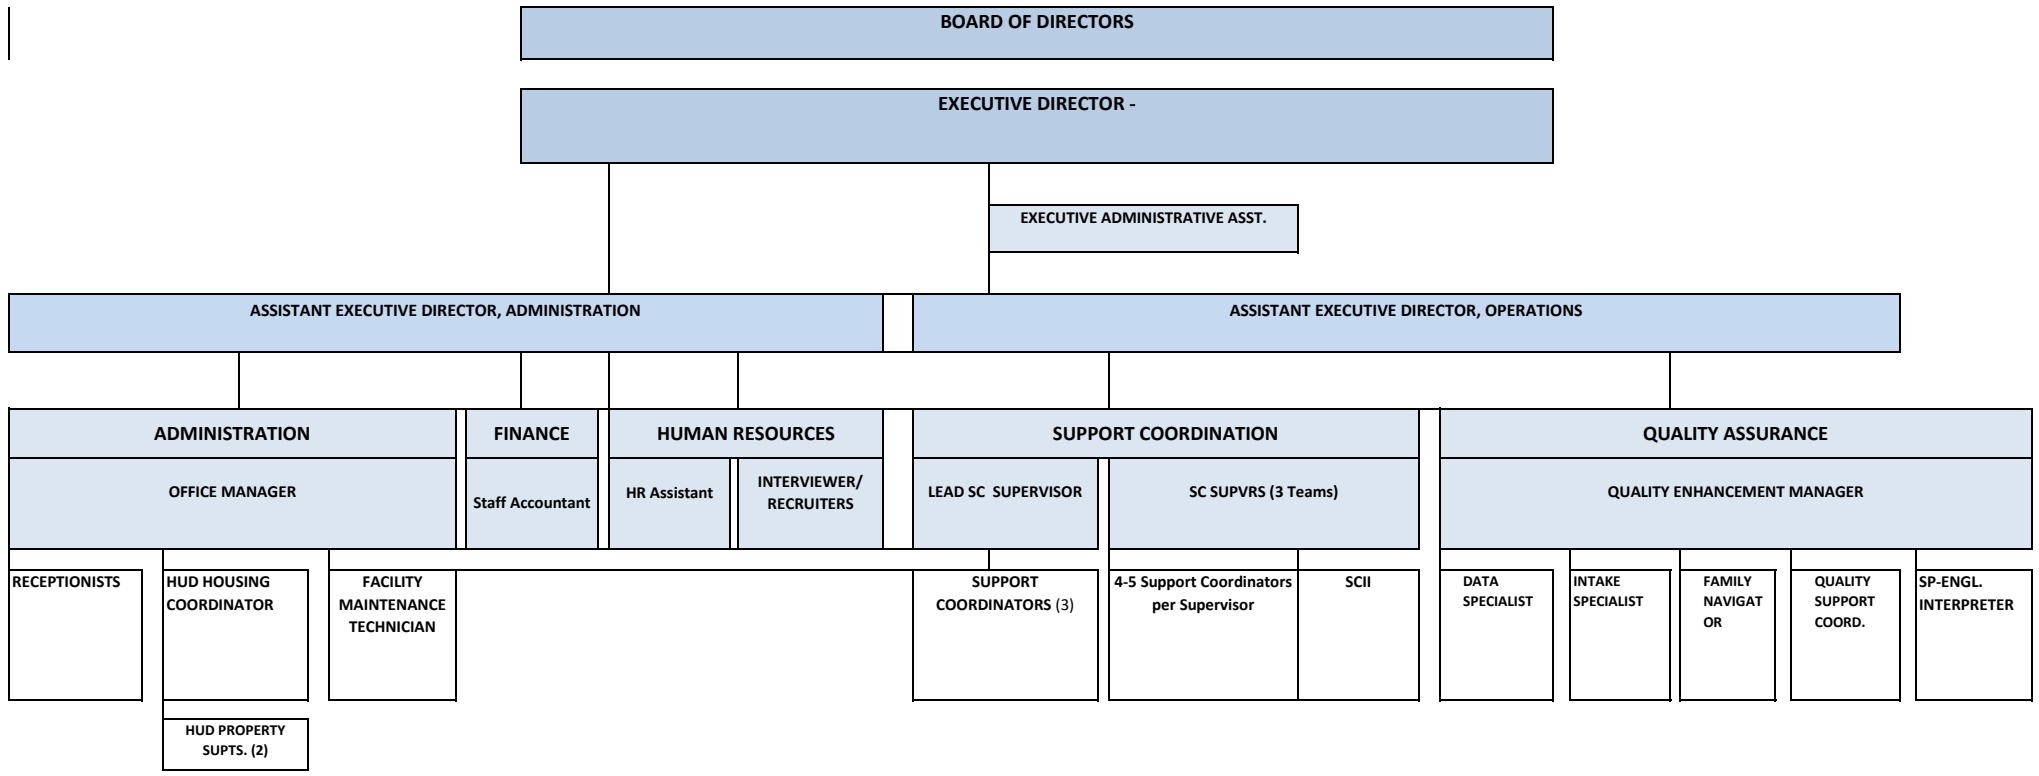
BOARD OF DIRECTORS

EXECUTIVE DIRECTOR -

EXECUTIVE ADMINISTRATIVE ASST.

ASSISTANT EXECUTIVE DIRECTOR, ADMINISTRATION

ASSISTANT EXECUTIVE DIRECTOR, OPERATIONS

ADMINISTRATION

OFFICE MANAGER

FINANCE

Staff Accountant

HUMAN RESOURCES

HR Assistant

INTERVIEWER/ RECRUITERS

SUPPORT COORDINATION

LEAD SC SUPERVISOR

SC SUPVRS (3 Teams)

QUALITY ASSURANCE

QUALITY ENHANCEMENT MANAGER

RECEPTIONISTS

HUD HOUSING COORDINATOR

HUD PROPERTY SUPTS. (2)

FACILITY MAINTENANCE TECHNICIAN

SUPPORT COORDINATORS (3)

4-5 Support Coordinators per Supervisor

SCII

DATA SPECIALIST

INTAKE SPECIALIST

FAMILY NAVIGAT OR

QUALITY SUPPORT COORD.

SP-ENGL. INTERPRETER